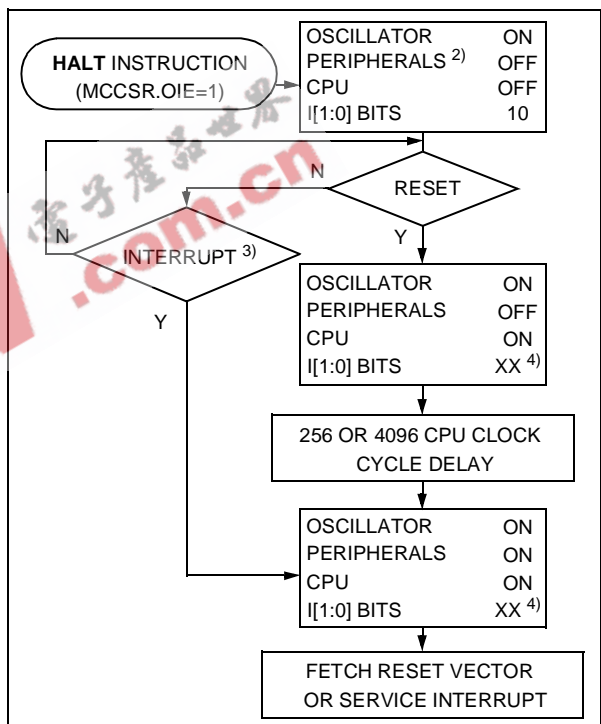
HALT INSTRUCTION
(MCCSR.OIE=1)

OSCILLATOR ON
PERIPHERALS $^{2)}$ OFF
CPU OFF
I[1:0] BITS 10

N

RESET

N

INTERRUPT $^{3)}$

Y

Y

OSCILLATOR ON
PERIPHERALS OFF
CPU ON
I[1:0] BITS XX $^{4)}$

256 OR 4096 CPU CLOCK CYCLE DELAY

OSCILLATOR ON
PERIPHERALS ON
CPU ON
I[1:0] BITS XX $^{4)}$

FETCH RESET VECTOR OR SERVICE INTERRUPT

电子产品世界
.com.cn